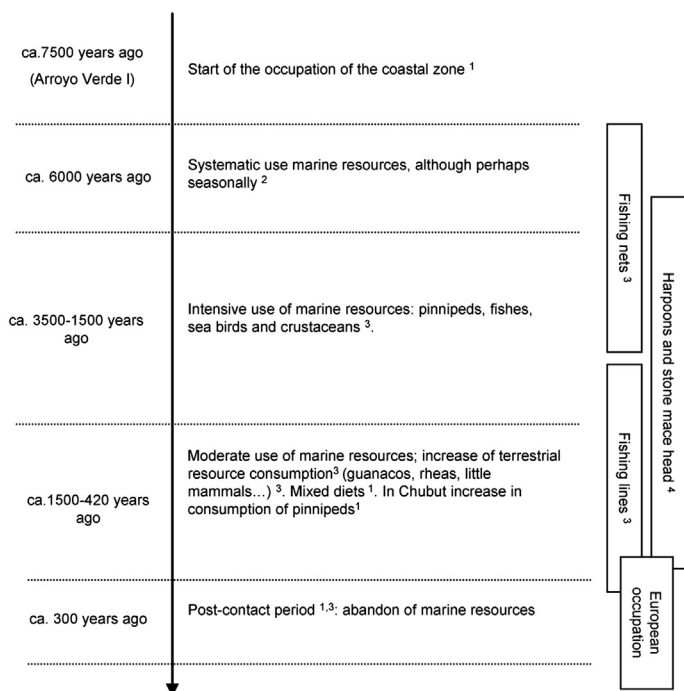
ca.7500 years ago (Arroyo Verde I)

Start of the occupation of the coastal zone $^{1}$

ca. 6000 years ago

Systematic use marine resources, although perhaps seasonally $^{2}$

ca. 3500-1500 years ago

Intensive use of marine resources: pinnipeds, fishes, sea birds and crustaceans $^{3}$.

ca.1500-420 years ago

Moderate use of marine resources; increase of terrestrial resource consumption$^{3}$ (guanacos, rheas, little mammals…) $^{3}$. Mixed diets $^{1}$. In Chubut increase in consumption of pinnipeds$^{1}$

ca. 300 years ago

Post-contact period $^{1,3}$: abandon of marine resources

Fishing nets $^{3}$

Fishing lines $^{3}$

Harpoons and stone mace head $^{4}$

European occupation